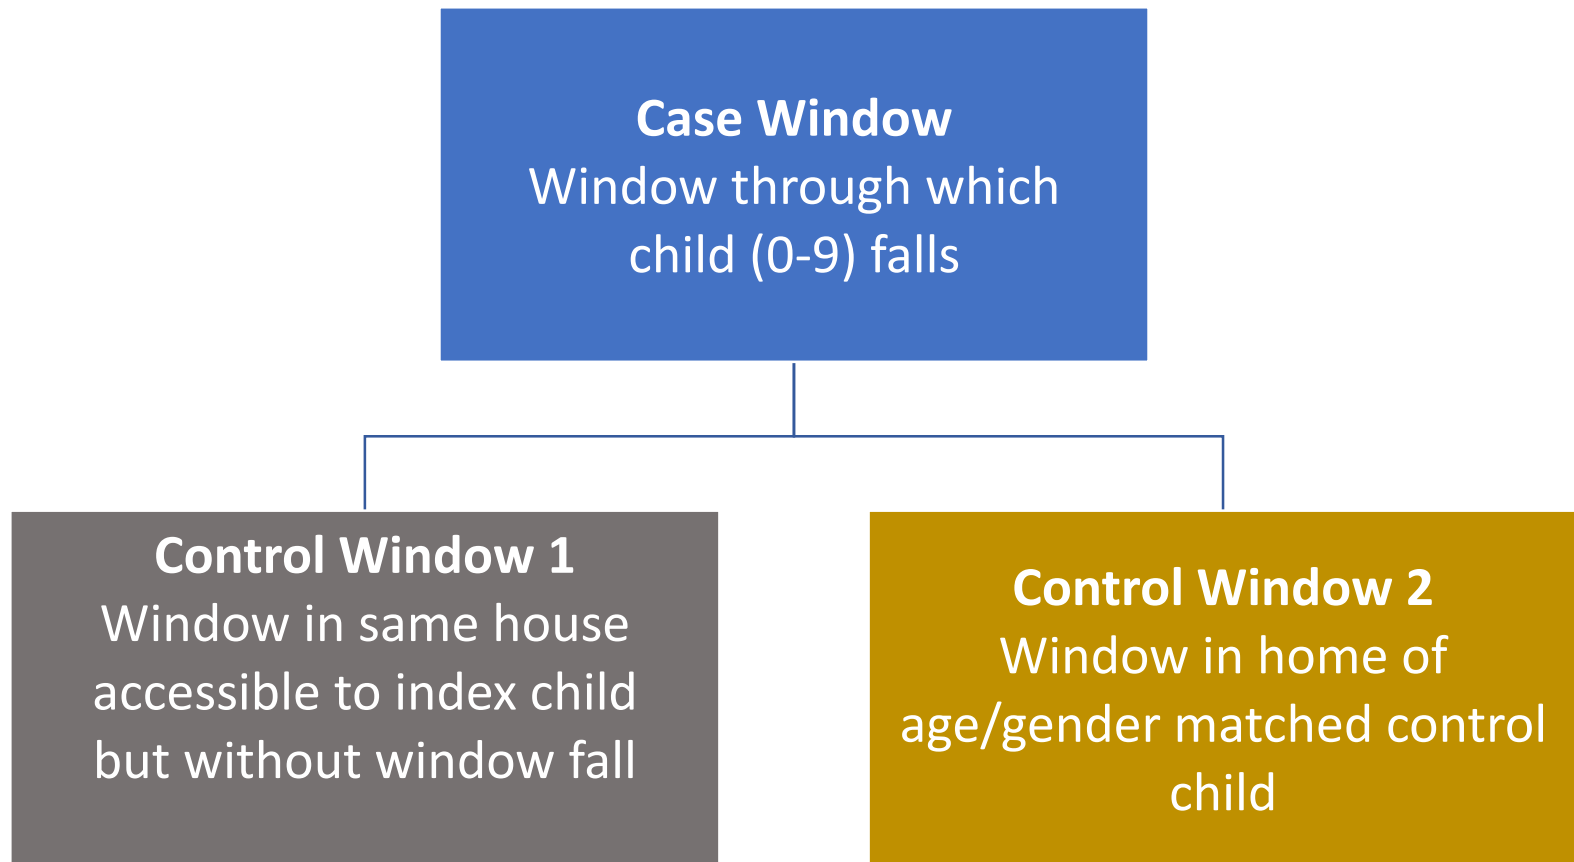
**Case Window**
Window through which child (0-9) falls

**Control Window 1**
Window in same house accessible to index child but without window fall

**Control Window 2**
Window in home of age/gender matched control child